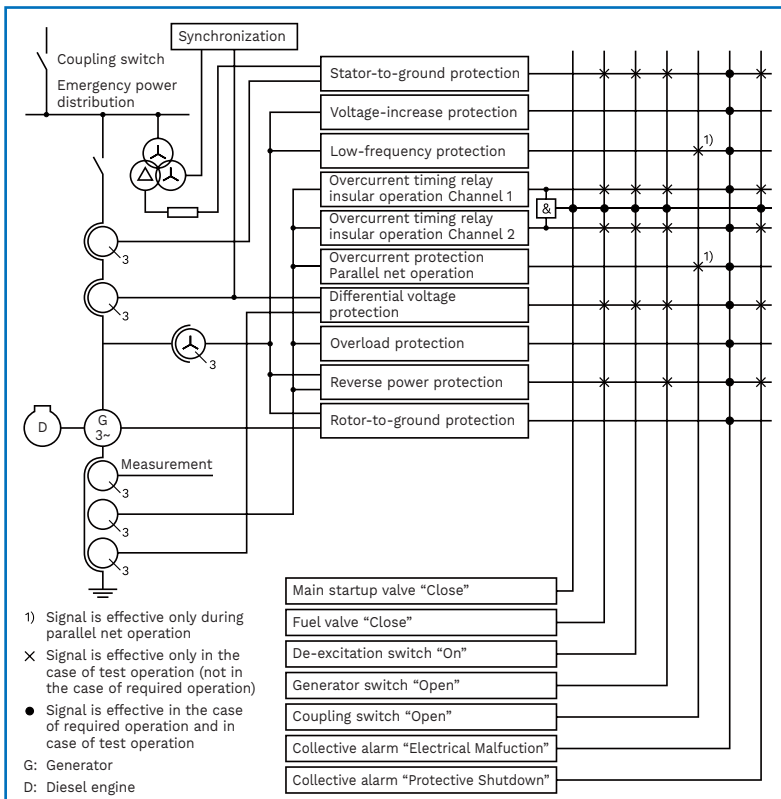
Synchronization

Coupling switch

Emergency power distribution

Stator-to-ground protection

Voltage-increase protection

Low-frequency protection

1)

Overcurrent timing relay insular operation Channel 1

&

Overcurrent timing relay insular operation Channel 2

Overcurrent protection Parallel net operation

1)

Differential voltage protection

Overload protection

Reverse power protection

Rotor-to-ground protection

3

3

3

D

G 3~

Measurement

3

3

3

Main startup valve “Close”

Fuel valve “Close”

De-excitation switch “On”

Generator switch “Open”

Coupling switch “Open”

Collective alarm “Electrical Malfuction”

Collective alarm “Protective Shutdown”

1) Signal is effective only during parallel net operation

× Signal is effective only in the case of test operation (not in the case of required operation)

● Signal is effective in the case of required operation and in case of test operation

G: Generator

D: Diesel engine